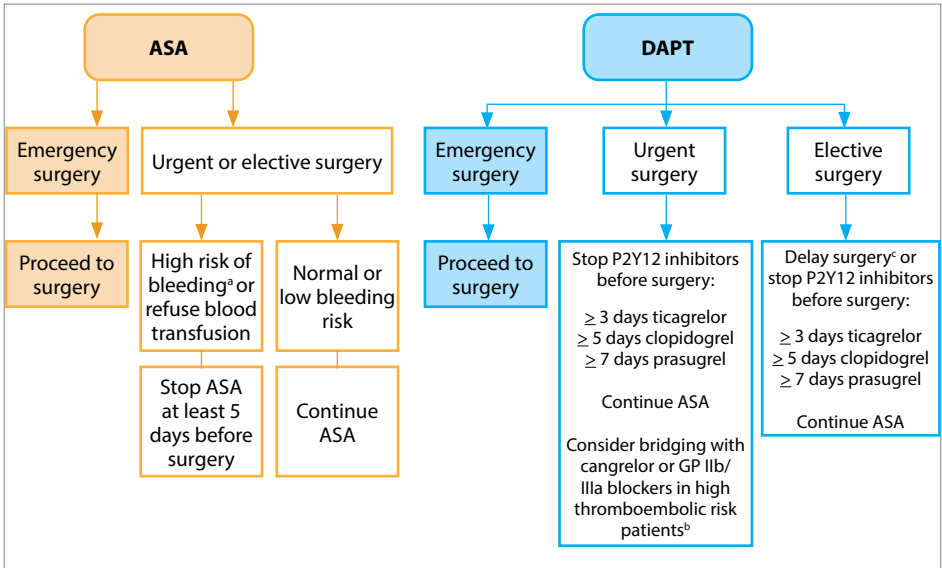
ASA

Emergency surgery

Urgent or elective surgery

Proceed to surgery

High risk of bleeding$^{a}$ or refuse blood transfusion

Normal or low bleeding risk

Stop ASA at least 5 days before surgery

Continue ASA

DAPT

Emergency surgery

Urgent surgery

Elective surgery

Proceed to surgery

Stop P2Y12 inhibitors before surgery:

$\geq$ 3 days ticagrelor
$\geq$ 5 days clopidogrel
$\geq$ 7 days prasugrel

Continue ASA

Consider bridging with cangrelor or GP IIb/IIIa blockers in high thromboembolic risk patients$^{b}$

Delay surgery$^{c}$ or stop P2Y12 inhibitors before surgery:

$\geq$ 3 days ticagrelor
$\geq$ 5 days clopidogrel
$\geq$ 7 days prasugrel

Continue ASA